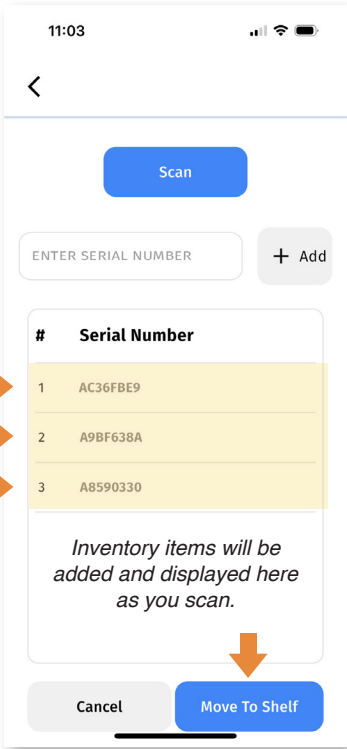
11:03

<

Scan

ENTER SERIAL NUMBER

+ Add

| # | Serial Number |
|---|---|
| 1 | AC36FBE9 |
| 2 | A9BF638A |
| 3 | A8590330 |

Inventory items will be added and displayed here as you scan.

Cancel

Move To Shelf